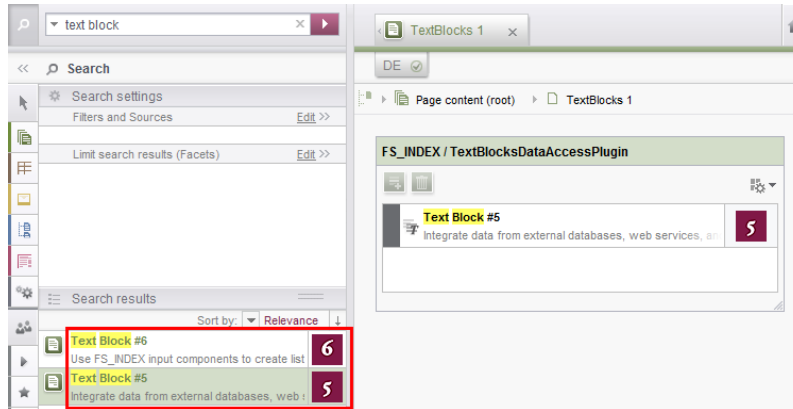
text block

TextBlocks 1

DE

Search

Search settings

Filters and Sources Edit >>

Limit search results (Facets) Edit >>

Page content (root) TextBlocks 1

FS_INDEX / TextBlocksDataAccessPlugin

Text Block #5
Integrate data from external databases, web services, an

5

Search results

Sort by: Relevance

Text Block #6
Use FS_INDEX input components to create list

6

Text Block #5
Integrate data from external databases, web s

5